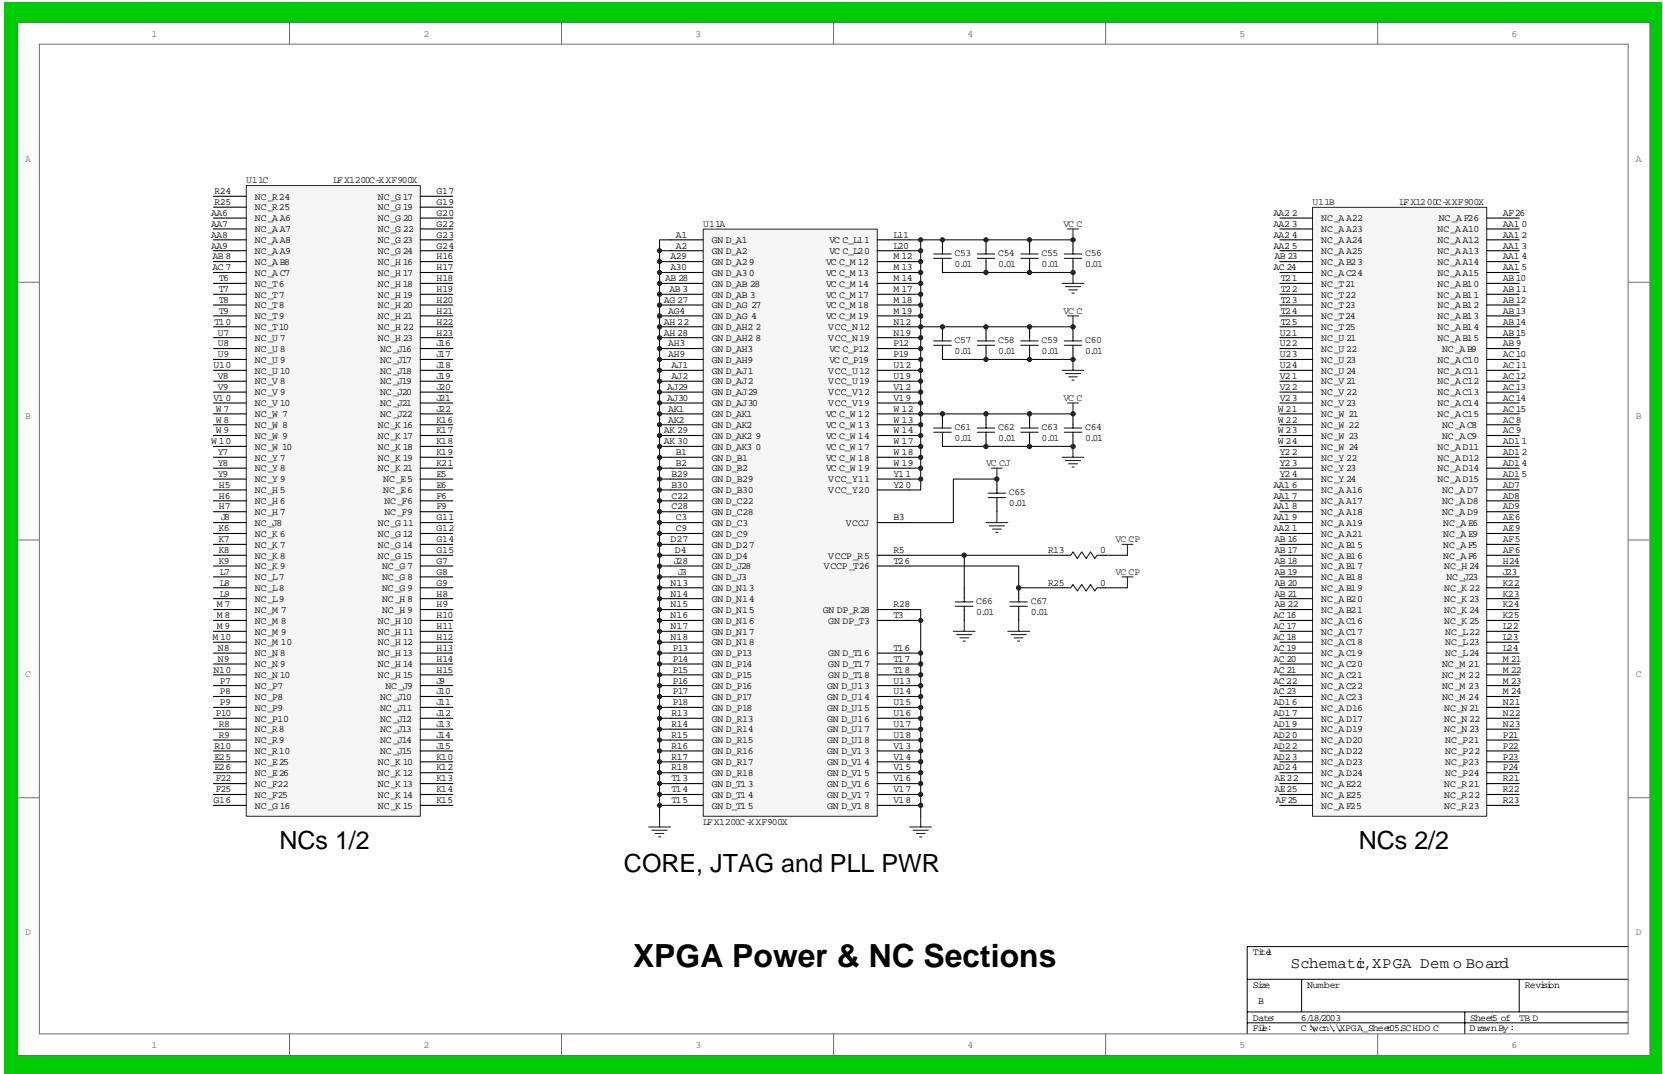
1 2 3 4 5 6

A B C D

U11C IFX1200C-XXF900X

R24 NC_R24 NC_G17 G17
R25 NC_R25 NC_G19 G19
AA6 NC_AA6 NC_G20 G20
AA7 NC_AA7 NC_G22 G22
AA8 NC_AA8 NC_G23 G23
AA9 NC_AA9 NC_G24 G24
AB8 NC_AB8 NC_H16 H16
AC7 NC_AC7 NC_H17 H17
T6 NC_T6 NC_H18 H18
T7 NC_T7 NC_H19 H19
T8 NC_T8 NC_H20 H20
T9 NC_T9 NC_H21 H21
T10 NC_T10 NC_H22 H22
U7 NC_U7 NC_H23 H23
U8 NC_U8 NC_J16 J16
U9 NC_U9 NC_J17 J17
U10 NC_U10 NC_J18 J18
V8 NC_V8 NC_J19 J19
V9 NC_V9 NC_J20 J20
V10 NC_V10 NC_J21 J21
W7 NC_W7 NC_J22 J22
W8 NC_W8 NC_K16 K16
W9 NC_W9 NC_K17 K17
W10 NC_W10 NC_K18 K18
Y7 NC_Y7 NC_K19 K19
Y8 NC_Y8 NC_K21 K21
Y9 NC_Y9 NC_E5 E5
H5 NC_H5 NC_E6 E6
H6 NC_H6 NC_F6 F6
H7 NC_H7 NC_F9 F9
J8 NC_J8 NC_G11 G11
K6 NC_K6 NC_G12 G12
K7 NC_K7 NC_G14 G14
K8 NC_K8 NC_G15 G15
K9 NC_K9 NC_G7 G7
L7 NC_L7 NC_G8 G8
L8 NC_L8 NC_G9 G9
L9 NC_L9 NC_H8 H8
M7 NC_M7 NC_H9 H9
M8 NC_M8 NC_H10 H10
M9 NC_M9 NC_H11 H11
M10 NC_M10 NC_H12 H12
N8 NC_N8 NC_H13 H13
N9 NC_N9 NC_H14 H14
N10 NC_N10 NC_H15 H15
P7 NC_P7 NC_J9 J9
P8 NC_P8 NC_J10 J10
P9 NC_P9 NC_J11 J11
P10 NC_P10 NC_J12 J12
R8 NC_R8 NC_J13 J13
R9 NC_R9 NC_J14 J14
R10 NC_R10 NC_J15 J15
E25 NC_E25 NC_K10 K10
E26 NC_E26 NC_K12 K12
F22 NC_F22 NC_K13 K13
F25 NC_F25 NC_K14 K14
G16 NC_G16 NC_K15 K15

NCs 1/2

U11A

A1 GND_A1 VCC_L11 L11
A2 GND_A2 VCC_L20 L20
A29 GND_A29 VCC_M12 M12
A30 GND_A30 VCC_M13 M13
AB28 GND_AB28 VCC_M14 M14
AB3 GND_AB3 VCC_M17 M17
AG27 GND_AG27 VCC_M18 M18
AG4 GND_AG4 VCC_M19 M19
AH22 GND_AH22 VCC_N12 N12
AH28 GND_AH28 VCC_N19 N19
AH3 GND_AH3 VCC_P12 P12
AH9 GND_AH9 VCC_P19 P19
AJ1 GND_AJ1 VCC_U12 U12
AJ2 GND_AJ2 VCC_U19 U19
AJ29 GND_AJ29 VCC_V12 V12
AJ30 GND_AJ30 VCC_V19 V19
AK1 GND_AK1 VCC_W12 W12
AK2 GND_AK2 VCC_W13 W13
AK29 GND_AK29 VCC_W14 W14
AK30 GND_AK30 VCC_W17 W17
B1 GND_B1 VCC_W18 W18
B2 GND_B2 VCC_W19 W19
B29 GND_B29 VCC_Y11 Y11
B30 GND_B30 VCC_Y20 Y20
C22 GND_C22
C28 GND_C28
C3 GND_C3 VCCJ B3
C9 GND_C9
D27 GND_D27
D4 GND_D4 VCCP_R5 R5
J28 GND_J28 VCCP_T26 T26
J3 GND_J3
N13 GND_N13
N14 GND_N14
N15 GND_N15 GNDP_R28 R28
N16 GND_N16 GNDP_T3 T3
N17 GND_N17
N18 GND_N18
P13 GND_P13 GND_T16 T16
P14 GND_P14 GND_T17 T17
P15 GND_P15 GND_T18 T18
P16 GND_P16 GND_U13 U13
P17 GND_P17 GND_U14 U14
P18 GND_P18 GND_U15 U15
R13 GND_R13 GND_U16 U16
R14 GND_R14 GND_U17 U17
R15 GND_R15 GND_U18 U18
R16 GND_R16 GND_V13 V13
R17 GND_R17 GND_V14 V14
R18 GND_R18 GND_V15 V15
T13 GND_T13 GND_V16 V16
T14 GND_T14 GND_V17 V17
T15 GND_T15 GND_V18 V18
IFX1200C-XXF900X

VCC
C53 0.01 C54 0.01 C55 0.01 C56 0.01
VCC
C57 0.01 C58 0.01 C59 0.01 C60 0.01
VCC
C61 0.01 C62 0.01 C63 0.01 C64 0.01
VCCJ
C65 0.01
R13 0 VCCP
R25 0 VCCP
C66 0.01 C67 0.01

CORE, JTAG and PLL PWR

U11B IFX1200C-XXF900X

AA22 NC_AA22 NC_AF26 AF26
AA23 NC_AA23 NC_AA10 AA10
AA24 NC_AA24 NC_AA12 AA12
AA25 NC_AA25 NC_AA13 AA13
AB23 NC_AB23 NC_AA14 AA14
AC24 NC_AC24 NC_AA15 AA15
T21 NC_T21 NC_AB10 AB10
T22 NC_T22 NC_AB11 AB11
T23 NC_T23 NC_AB12 AB12
T24 NC_T24 NC_AB13 AB13
T25 NC_T25 NC_AB14 AB14
U21 NC_U21 NC_AB15 AB15
U22 NC_U22 NC_AB9 AB9
U23 NC_U23 NC_AC10 AC10
U24 NC_U24 NC_AC11 AC11
V21 NC_V21 NC_AC12 AC12
V22 NC_V22 NC_AC13 AC13
V23 NC_V23 NC_AC14 AC14
W21 NC_W21 NC_AC15 AC15
W22 NC_W22 NC_AC8 AC8
W23 NC_W23 NC_AC9 AC9
W24 NC_W24 NC_AD11 AD11
Y22 NC_Y22 NC_AD12 AD12
Y23 NC_Y23 NC_AD14 AD14
Y24 NC_Y24 NC_AD15 AD15
AA16 NC_AA16 NC_AD7 AD7
AA17 NC_AA17 NC_AD8 AD8
AA18 NC_AA18 NC_AD9 AD9
AA19 NC_AA19 NC_AE6 AE6
AA21 NC_AA21 NC_AE9 AE9
AB16 NC_AB15 NC_AF5 AF5
AB17 NC_AB16 NC_AF6 AF6
AB18 NC_AB17 NC_H24 H24
AB19 NC_AB18 NC_J23 J23
AB20 NC_AB19 NC_K22 K22
AB21 NC_AB20 NC_K23 K23
AB22 NC_AB21 NC_K24 K24
AC16 NC_AC16 NC_K25 K25
AC17 NC_AC17 NC_L22 L22
AC18 NC_AC18 NC_L23 L23
AC19 NC_AC19 NC_L24 L24
AC20 NC_AC20 NC_M21 M21
AC21 NC_AC21 NC_M22 M22
AC22 NC_AC22 NC_M23 M23
AC23 NC_AC23 NC_M24 M24
AD16 NC_AD16 NC_N21 N21
AD17 NC_AD17 NC_N22 N22
AD19 NC_AD19 NC_N23 N23
AD20 NC_AD20 NC_P21 P21
AD22 NC_AD22 NC_P22 P22
AD23 NC_AD23 NC_P23 P23
AD24 NC_AD24 NC_P24 P24
AE22 NC_AE22 NC_R21 R21
AE25 NC_AE25 NC_R22 R22
AF25 NC_AF25 NC_R23 R23

NCs 2/2

XPGA Power & NC Sections

Title
Schematic, XPGA Demo Board
Size B Number Revision
Date: 6/18/2003 Sheet 5 of TBD
File: C:\wcn\\XPGA_Sheet05.SCHDOC Drawn By: